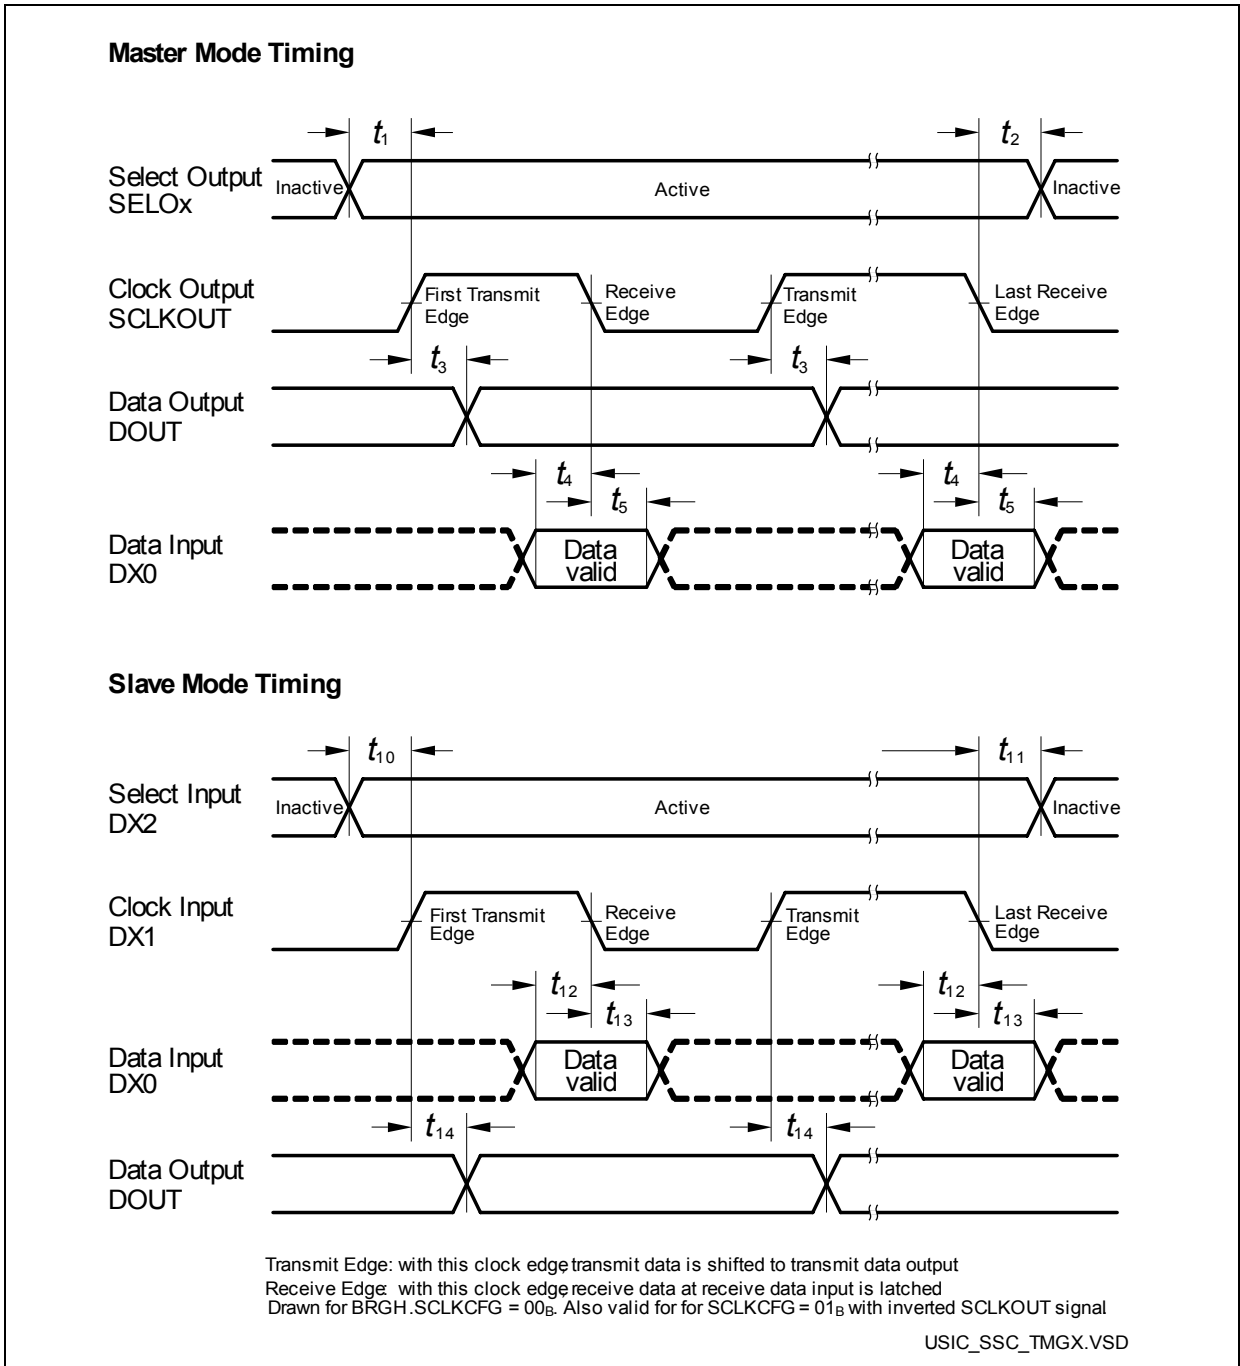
**Master Mode Timing**

$t_1$

$t_2$

Select Output SELOx

Inactive

Active

Inactive

Clock Output SCLKOUT

First Transmit Edge

Receive Edge

Transmit Edge

Last Receive Edge

$t_3$

$t_3$

Data Output DOUT

$t_4$

$t_5$

$t_4$

$t_5$

Data Input DX0

Data valid

Data valid

**Slave Mode Timing**

$t_{10}$

$t_{11}$

Select Input DX2

Inactive

Active

Inactive

Clock Input DX1

First Transmit Edge

Receive Edge

Transmit Edge

Last Receive Edge

$t_{12}$

$t_{13}$

$t_{12}$

$t_{13}$

Data Input DX0

Data valid

Data valid

$t_{14}$

$t_{14}$

Data Output DOUT

Transmit Edge: with this clock edge, transmit data is shifted to transmit data output
Receive Edge: with this clock edge, receive data at receive data input is latched
Drawn for BRGH.SCLKCFG = $00_B$. Also valid for for SCLKCFG = $01_B$ with inverted SCLKOUT signal

USIC_SSC_TMGX.VSD